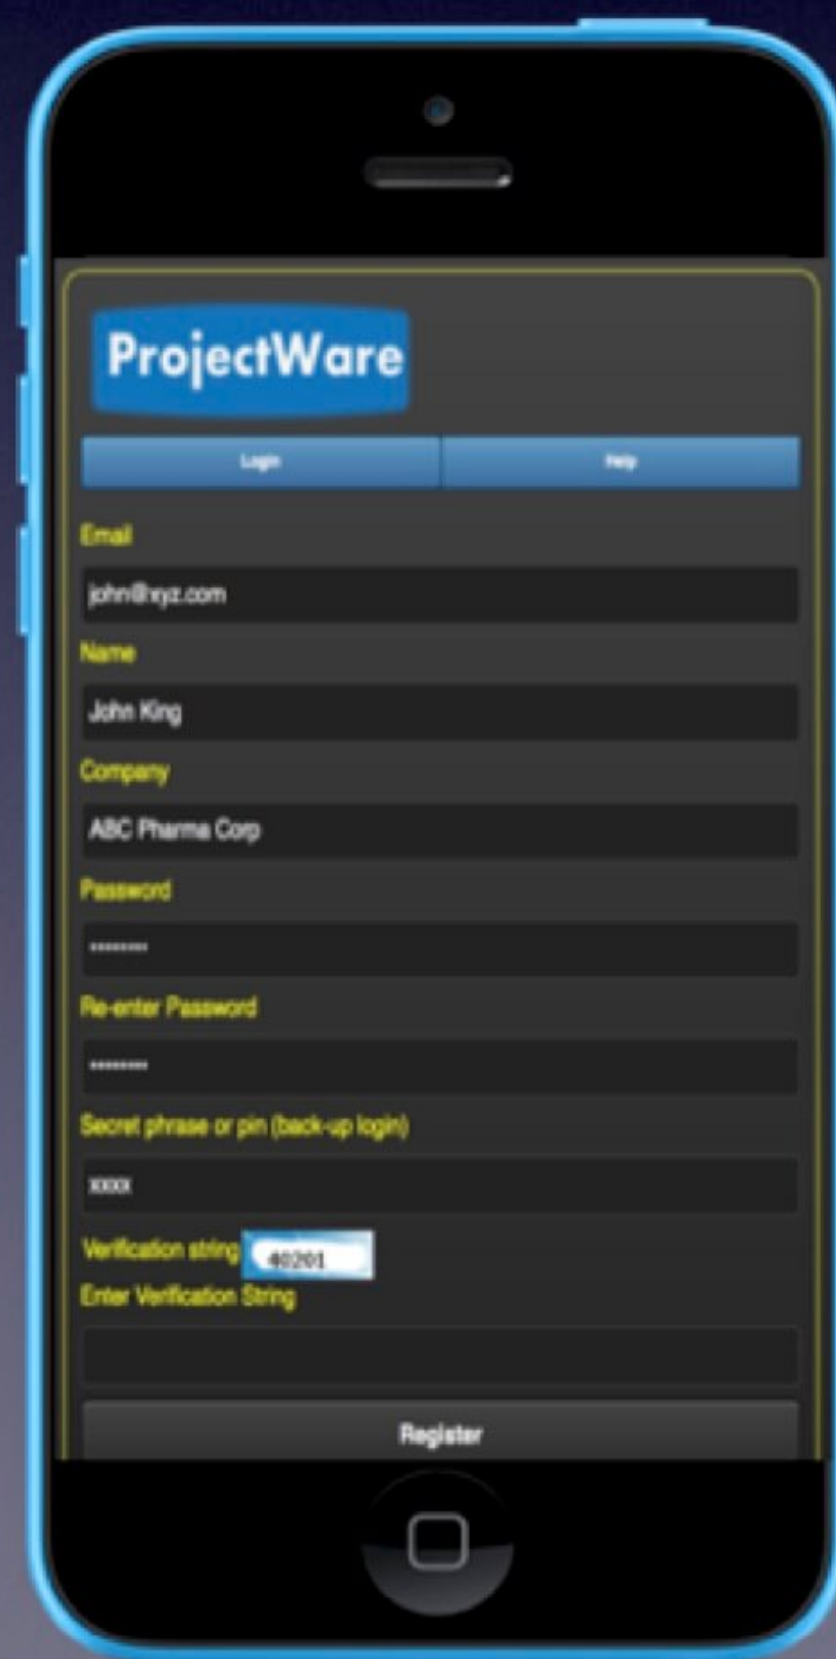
ProjectWare

Login | Help

Email

john@xyz.com

Name

John King

Company

ABC Pharma Corp

Password

••••••••

Re-enter Password

••••••••

Secret phrase or pin (back-up login)

xxxx

Verification string 40201

Enter Verification String

Register